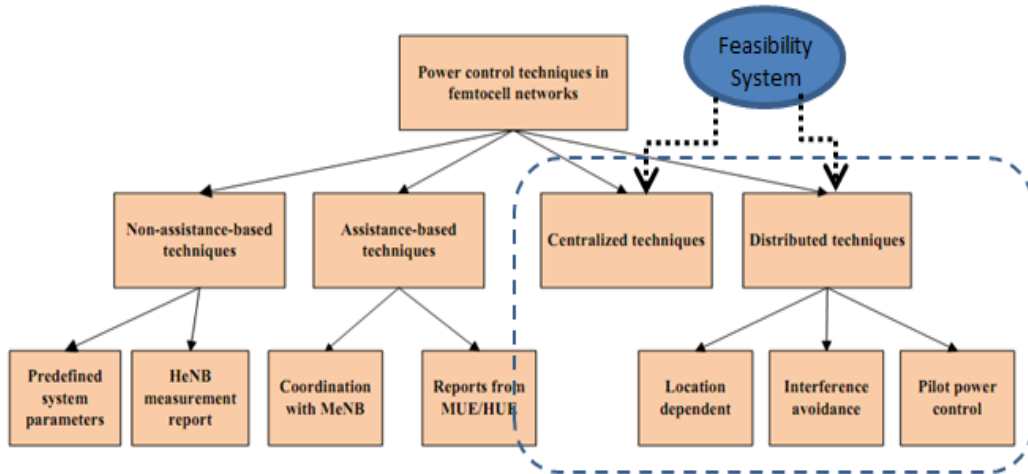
Feasibility System

Power control techniques in femtocell networks

Non-assistance-based techniques

Assistance-based techniques

Centralized techniques

Distributed techniques

Predefined system parameters

HeNB measurement report

Coordination with MeNB

Reports from MUE/HUE

Location dependent

Interference avoidance

Pilot power control